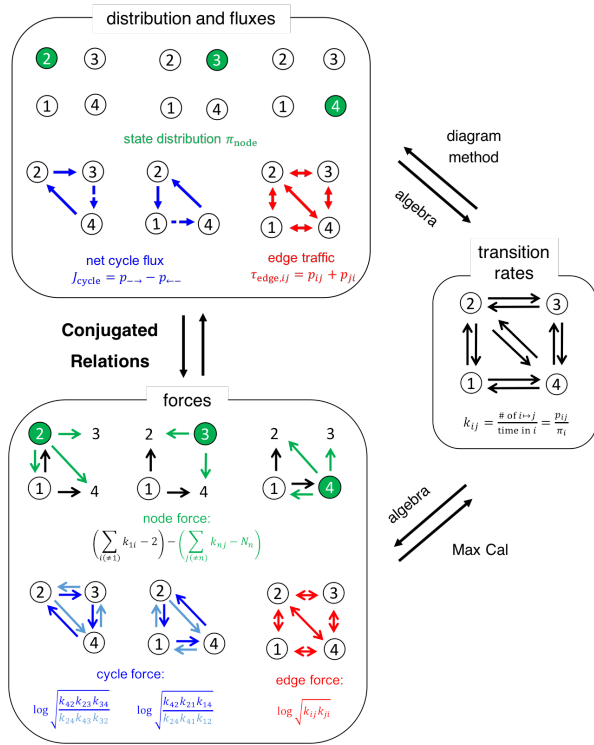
distribution and fluxes

2 3 2 3 2 3

1 4 1 4 1 4

state distribution $\pi_{\text{node}}$

2 3 2 2 3

4 1 4 1 4

net cycle flux
$J_{\text{cycle}} = p_{\rightarrow} - p_{\leftarrow}$

edge traffic
$\tau_{\text{edge},ij} = p_{ij} + p_{ji}$

diagram method

algebra

transition rates

2 3

1 4

$k_{ij} = \frac{\#\text{ of } i \mapsto j}{\text{time in } i} = \frac{p_{ij}}{\pi_i}$

Conjugated Relations

forces

2 3 2 3 2 3

1 4 1 4 1 4

node force:
$\left(\sum_{i(\neq 1)} k_{1i} - 2\right) - \left(\sum_{j(\neq n)} k_{nj} - N_n\right)$

algebra

Max Cal

2 3 2 2 3

4 1 4 1 4

cycle force:
$\log\sqrt{\frac{k_{42}k_{23}k_{34}}{k_{24}k_{43}k_{32}}}$ $\log\sqrt{\frac{k_{42}k_{21}k_{14}}{k_{24}k_{41}k_{12}}}$

edge force:
$\log\sqrt{k_{ij}k_{ji}}$